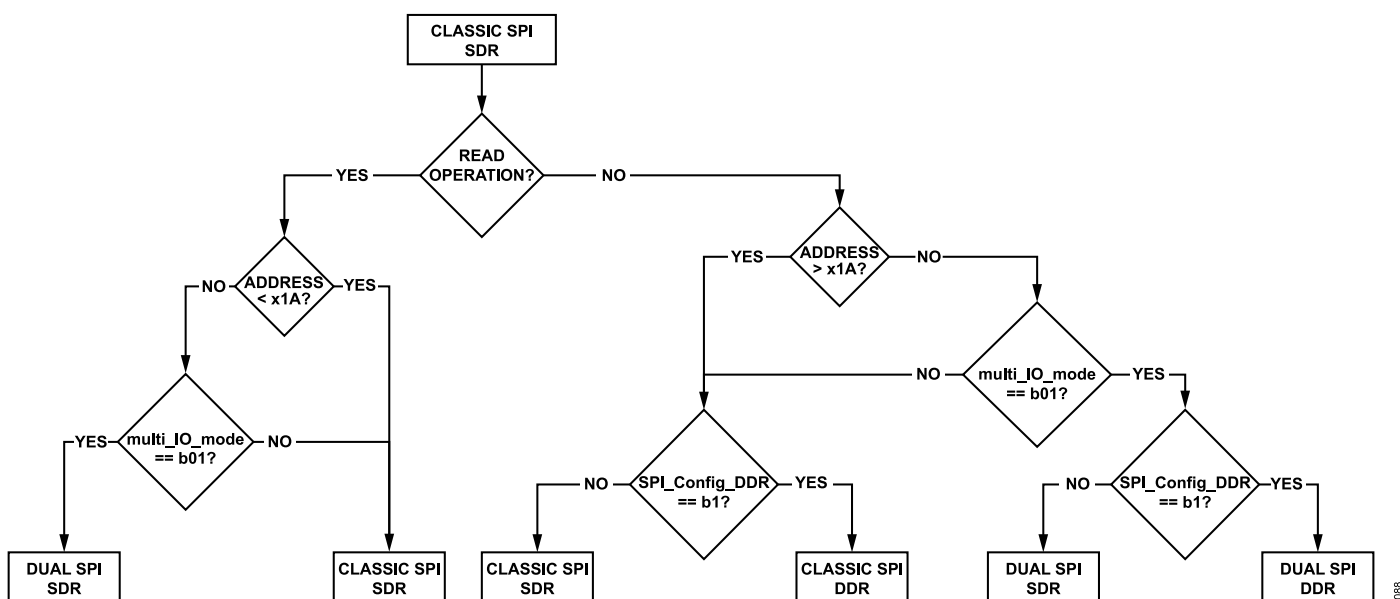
CLASSIC SPI SDR

READ OPERATION?

YES

NO

ADDRESS < x1A?

NO

YES

multi_IO_mode == b01?

YES

NO

DUAL SPI SDR

CLASSIC SPI SDR

ADDRESS > x1A?

YES

NO

multi_IO_mode == b01?

NO

YES

SPI_Config_DDR == b1?

NO

YES

CLASSIC SPI SDR

CLASSIC SPI DDR

SPI_Config_DDR == b1?

NO

YES

DUAL SPI SDR

DUAL SPI DDR

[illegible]088